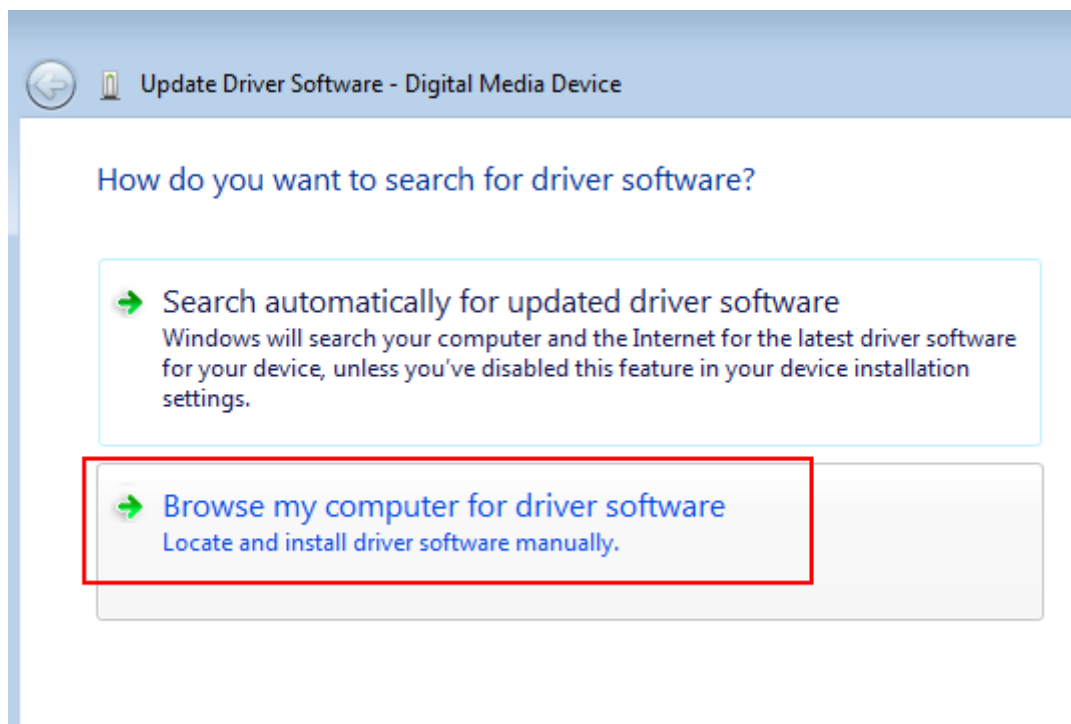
Update Driver Software - Digital Media Device

How do you want to search for driver software?

Search automatically for updated driver software
Windows will search your computer and the Internet for the latest driver software for your device, unless you've disabled this feature in your device installation settings.

Browse my computer for driver software
Locate and install driver software manually.